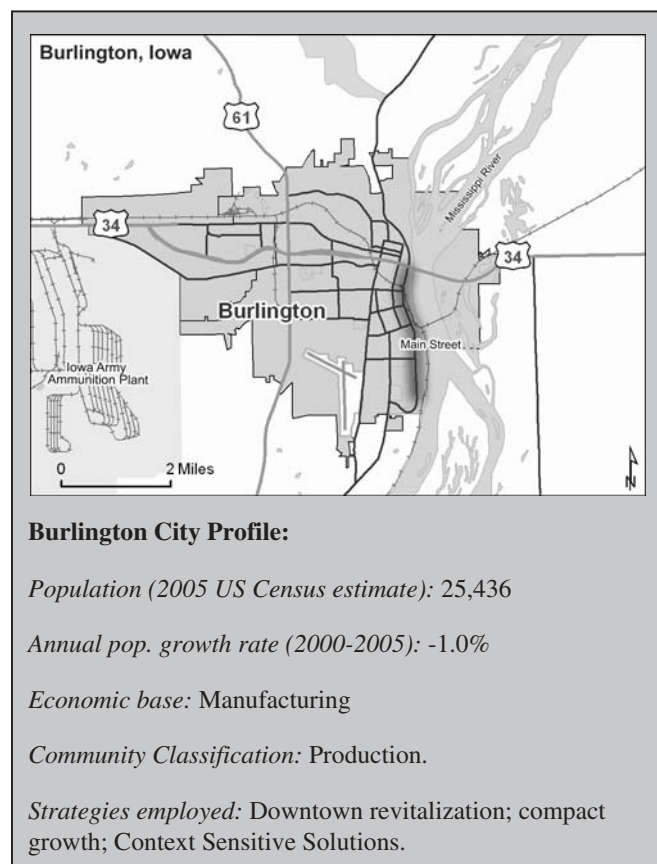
Burlington, Iowa

61

34

Mississippi River

34

Burlington

Main Street

Iowa Army Ammunition Plant

0 2 Miles

N

**Burlington City Profile:**

*Population (2005 US Census estimate):* 25,436

*Annual pop. growth rate (2000-2005):* -1.0%

*Economic base:* Manufacturing

*Community Classification:* Production.

*Strategies employed:* Downtown revitalization; compact growth; Context Sensitive Solutions.